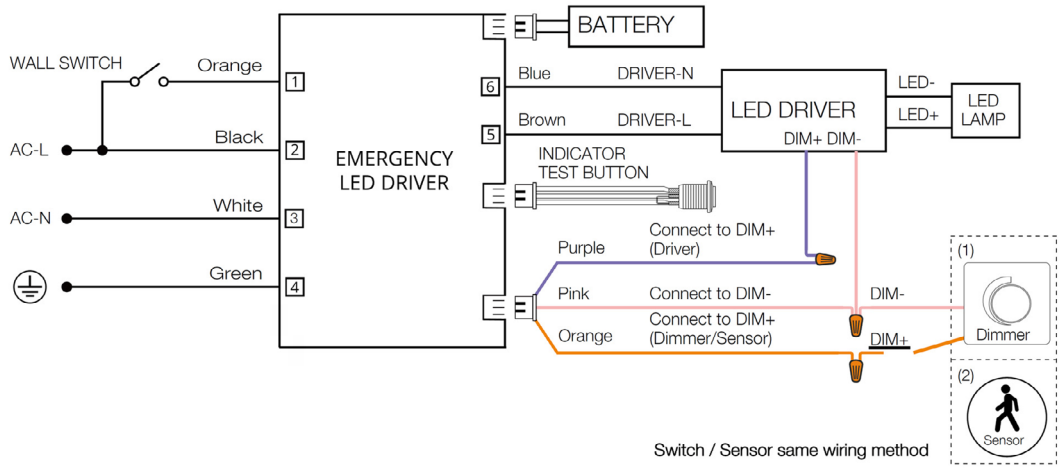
BATTERY

WALL SWITCH

Orange

1

AC-L

Black

2

EMERGENCY LED DRIVER

AC-N

White

3

Green

4

6

Blue

DRIVER-N

5

Brown

DRIVER-L

LED DRIVER

DIM+ DIM-

LED-

LED+

LED LAMP

INDICATOR TEST BUTTON

Purple

Connect to DIM+ (Driver)

Pink

Connect to DIM-

Orange

Connect to DIM+ (Dimmer/Sensor)

DIM-

DIM+

(1)

Dimmer

(2)

Sensor

Switch / Sensor same wiring method